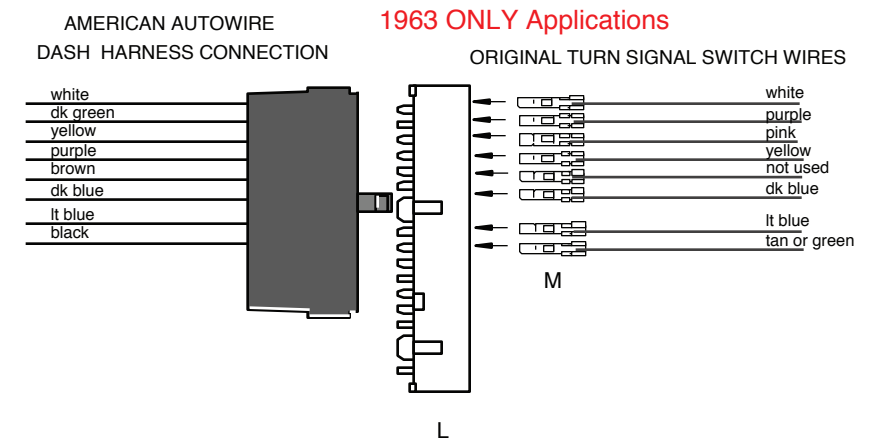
AMERICAN AUTOWIRE
DASH HARNESS CONNECTION

1963 ONLY Applications

ORIGINAL TURN SIGNAL SWITCH WIRES

white
dk green
yellow
purple
brown
dk blue
lt blue
black

white
purple
pink
yellow
not used
dk blue
lt blue
tan or green

M

L